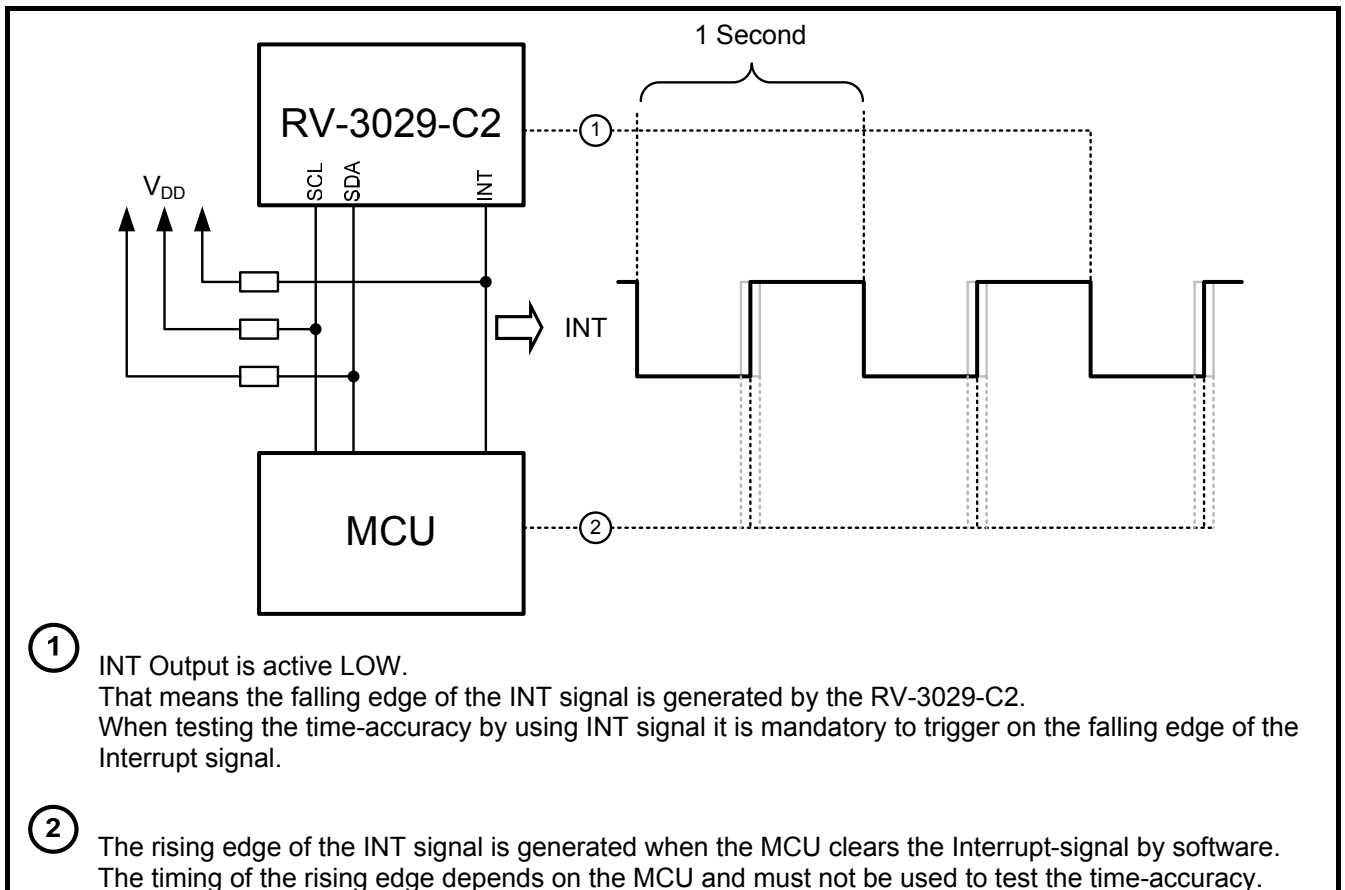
1 Second

RV-3029-C2

1

$V_{DD}$

SCL SDA INT

INT

MCU

2

1 INT Output is active LOW.
That means the falling edge of the INT signal is generated by the RV-3029-C2.
When testing the time-accuracy by using INT signal it is mandatory to trigger on the falling edge of the Interrupt signal.

2 The rising edge of the INT signal is generated when the MCU clears the Interrupt-signal by software.
The timing of the rising edge depends on the MCU and must not be used to test the time-accuracy.